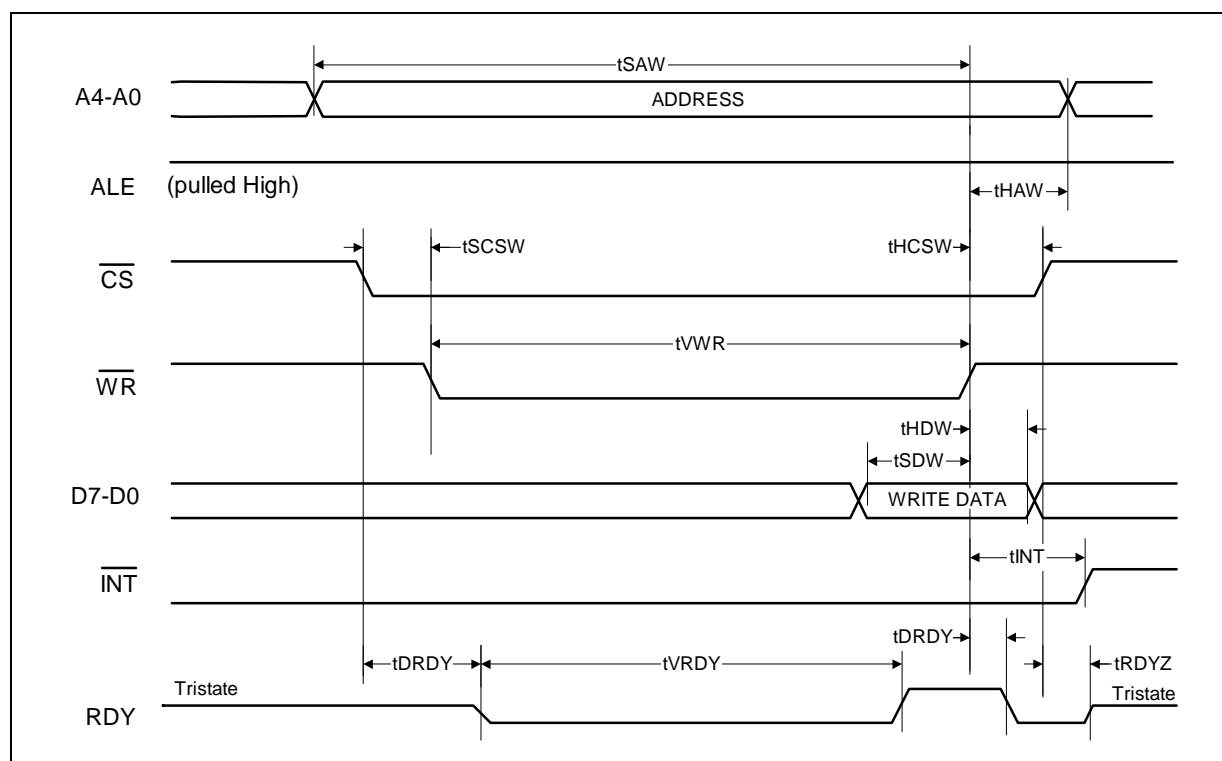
tSAW

A4-A0

ADDRESS

ALE (pulled High)

tHAW

tSCSW

tHCSW

$\overline{CS}$

tVWR

$\overline{WR}$

tHDW

tSDW

D7-D0

WRITE DATA

tINT

$\overline{INT}$

tDRDY

tDRDY

tVRDY

tRDYZ

Tristate

RDY

Tristate